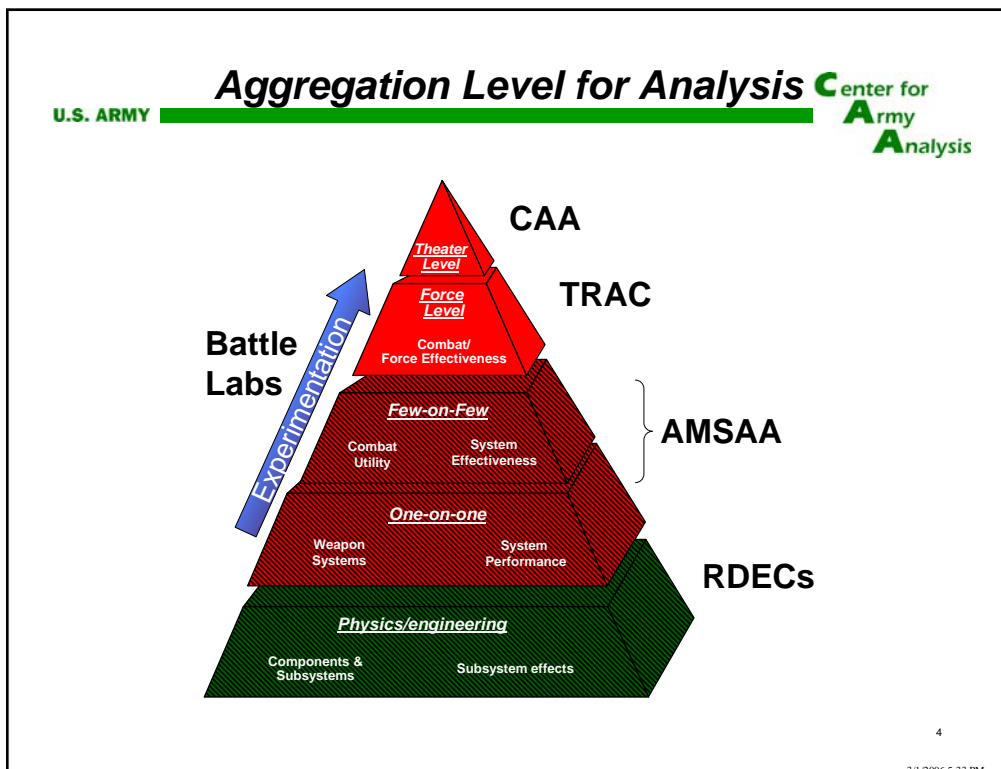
Aggregation Level for Analysis

U.S. ARMY

Center for Army Analysis

CAA

Theater Level

TRAC

Force Level

Combat/ Force Effectiveness

Battle Labs

Experimentation

Few-on-Few

Combat Utility

System Effectiveness

AMSAA

One-on-one

Weapon Systems

System Performance

RDECs

Physics/engineering

Components & Subsystems

Subsystem effects

4

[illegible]